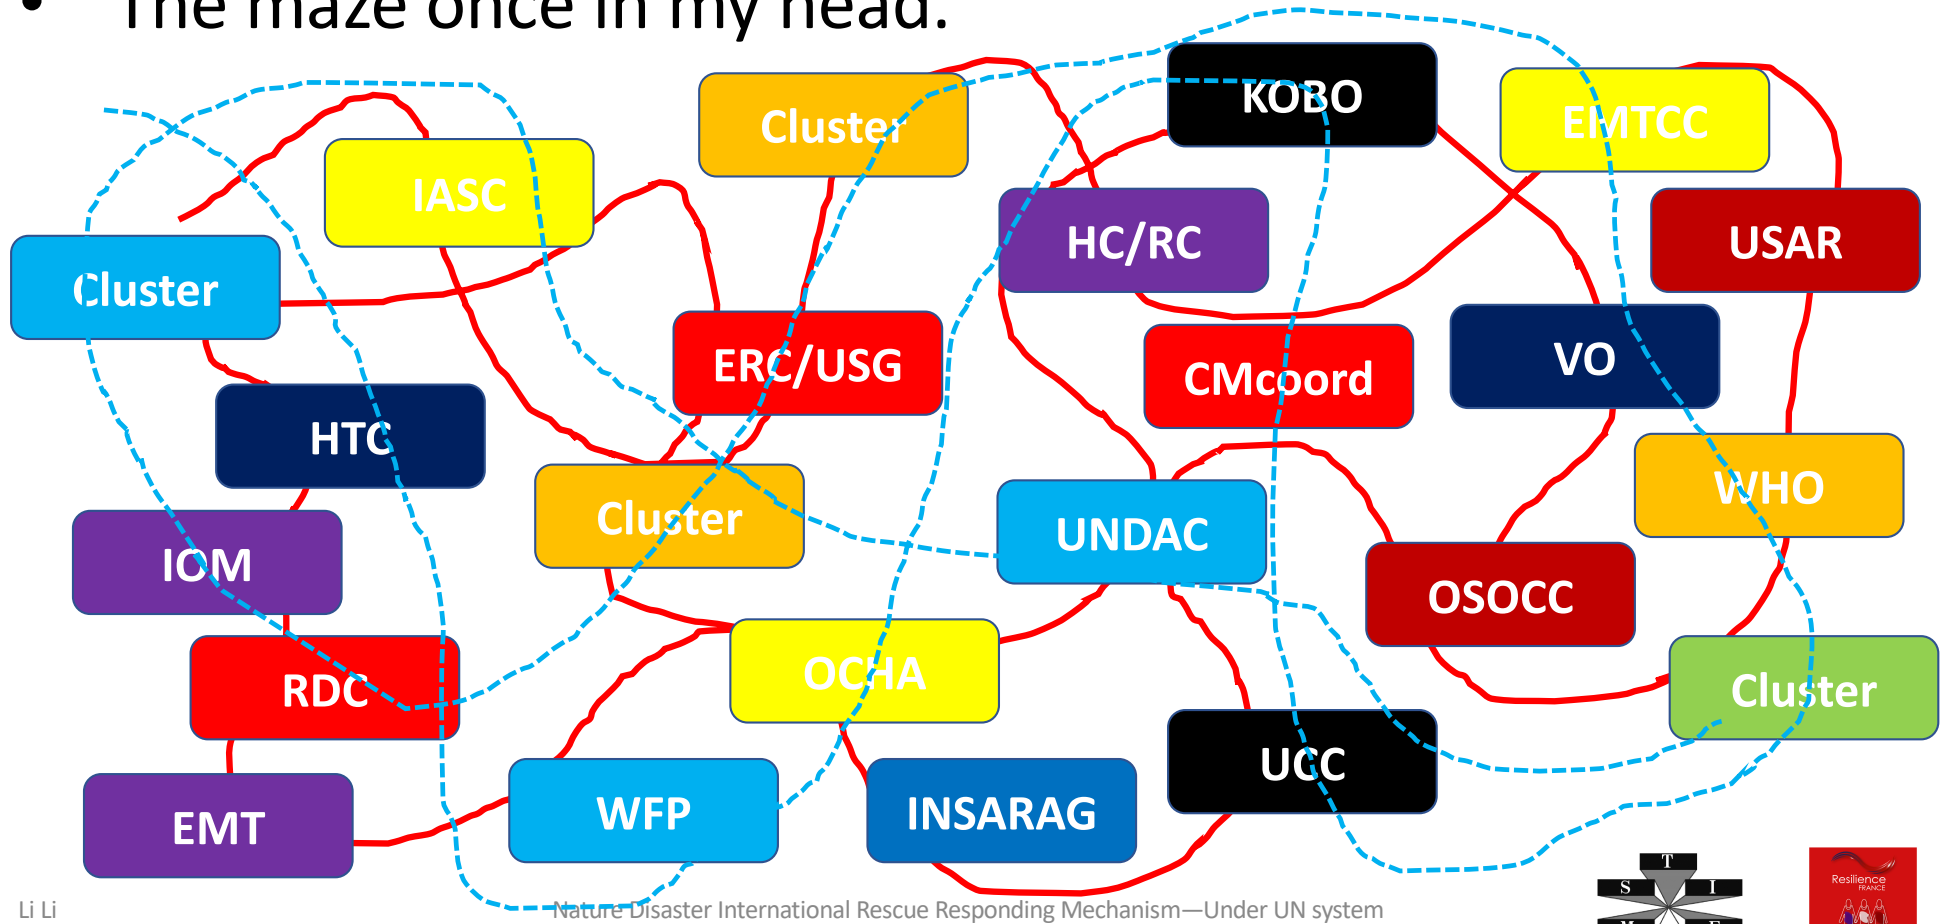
• The maze once in my head.

Cluster

KOBO

EMTCC

IASC

HC/RC

USAR

Cluster

ERC/USG

CMcoord

VO

HTC

WHO

Cluster

UNDAC

IOM

OSOCC

RDC

OCHA

Cluster

UCC

EMT

WFP

INSARAG

Li Li

Nature Disaster International Rescue Responding Mechanism—Under UN system

T
S I
M E

Resilience
FRANCE